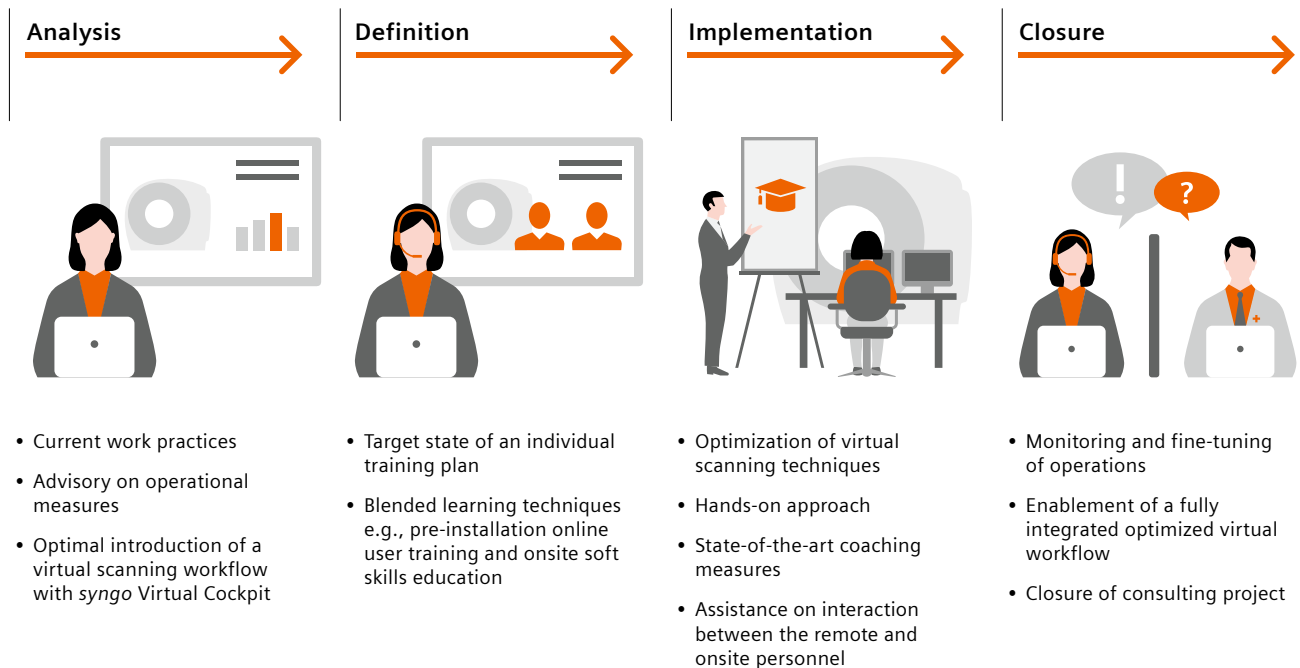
Analysis

Definition

Implementation

Closure

!

?

- Current work practices
- Advisory on operational measures
- Optimal introduction of a virtual scanning workflow with *syngo* Virtual Cockpit

- Target state of an individual training plan
- Blended learning techniques e.g., pre-installation online user training and onsite soft skills education

- Optimization of virtual scanning techniques
- Hands-on approach
- State-of-the-art coaching measures
- Assistance on interaction between the remote and onsite personnel

- Monitoring and fine-tuning of operations
- Enablement of a fully integrated optimized virtual workflow
- Closure of consulting project